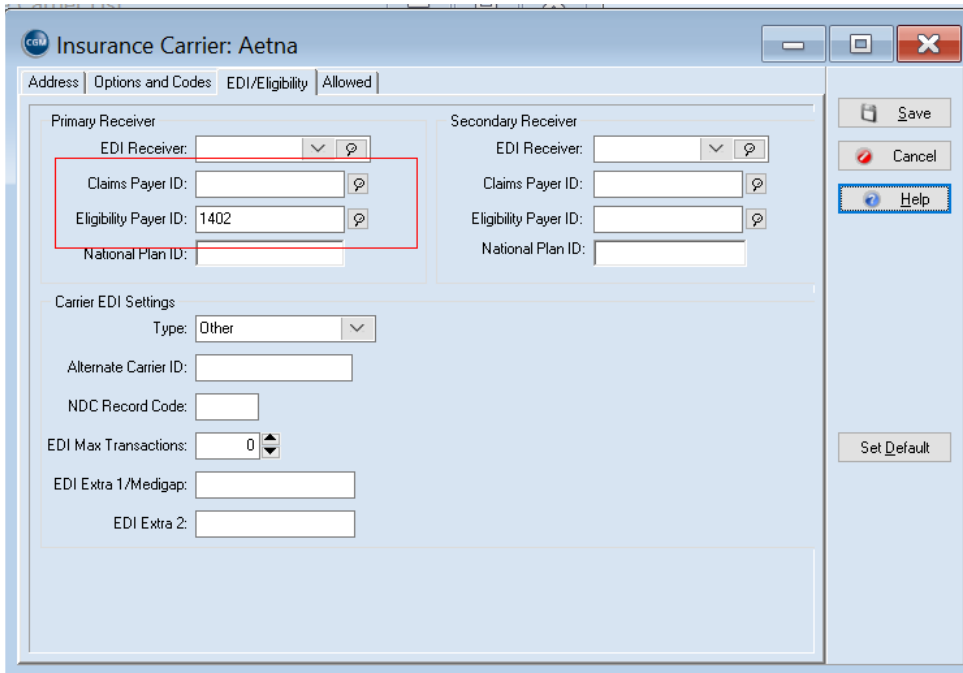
CGM Insurance Carrier: Aetna

Address | Options and Codes | EDI/Eligibility | Allowed

Primary Receiver
EDI Receiver:
Claims Payer ID:
Eligibility Payer ID: 1402
National Plan ID:

Secondary Receiver
EDI Receiver:
Claims Payer ID:
Eligibility Payer ID:
National Plan ID:

Carrier EDI Settings
Type: Other
Alternate Carrier ID:
NDC Record Code:
EDI Max Transactions: 0
EDI Extra 1/Medigap:
EDI Extra 2:

Save
Cancel
Help
Set Default